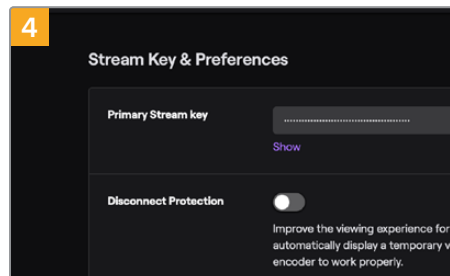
4

Stream Key & Preferences

Primary Stream key

••••••••••••••••••••••••••••••••••••••••

Show

Disconnect Protection

Improve the viewing experience for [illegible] automatically display a temporary v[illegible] encoder to work properly.